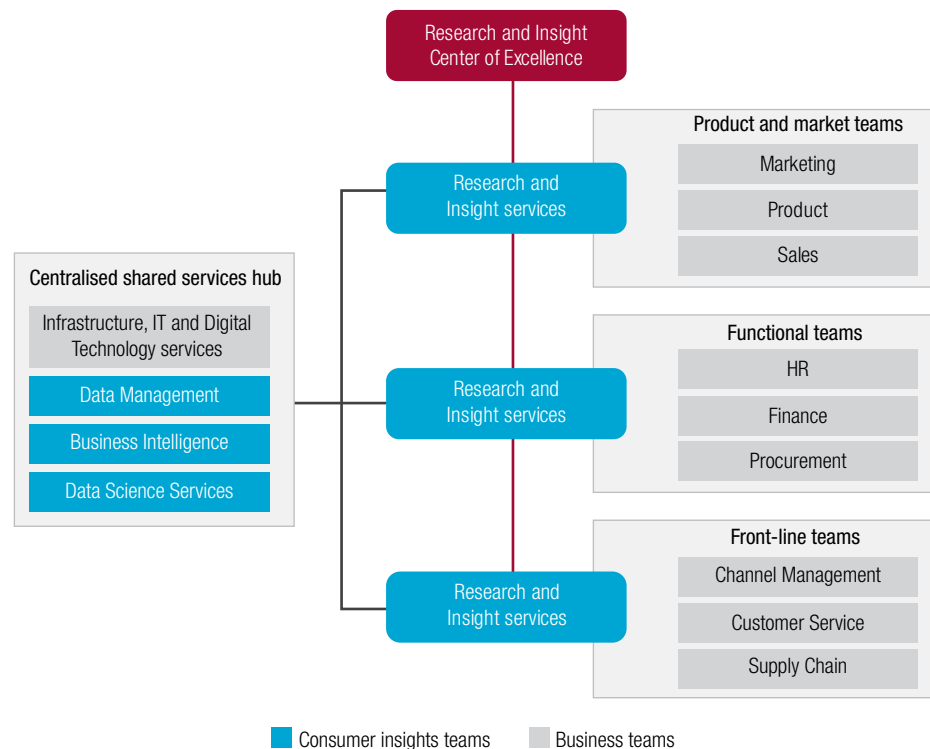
Research and Insight Center of Excellence

Research and Insight services

Product and market teams
Marketing
Product
Sales

Centralised shared services hub
Infrastructure, IT and Digital Technology services
Data Management
Business Intelligence
Data Science Services

Research and Insight services

Functional teams
HR
Finance
Procurement

Research and Insight services

Front-line teams
Channel Management
Customer Service
Supply Chain

Consumer insights teams
Business teams